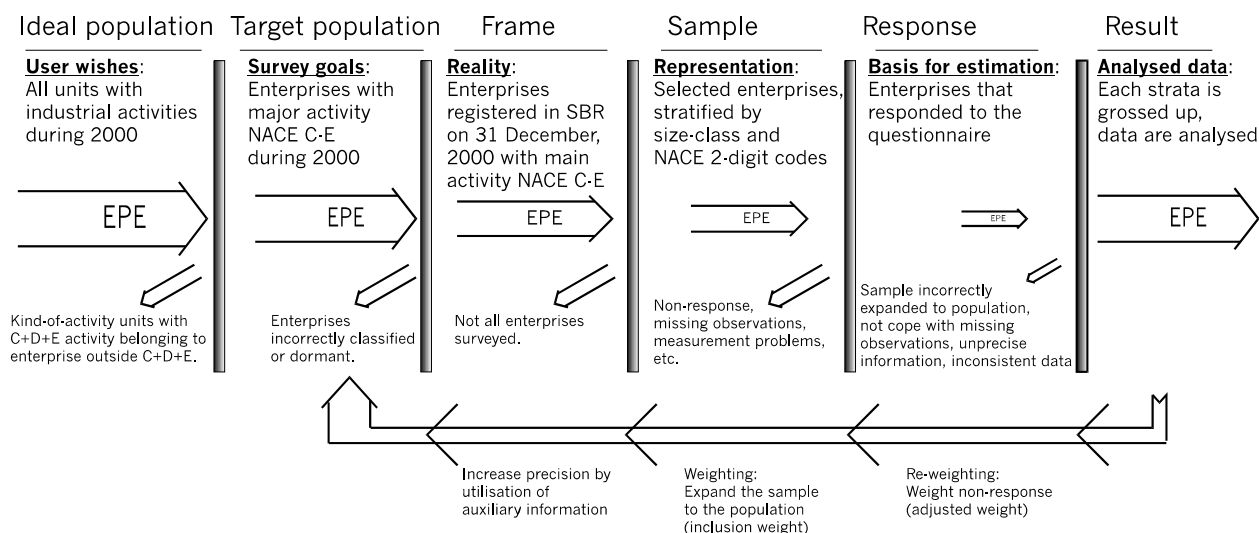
Ideal population

User wishes: All units with industrial activities during 2000

EPE

Kind-of-activity units with C+D+E activity belonging to enterprise outside C+D+E.

Target population

Survey goals: Enterprises with major activity NACE C-E during 2000

EPE

Enterprises incorrectly classified or dormant.

Frame

Reality: Enterprises registered in SBR on 31 December, 2000 with main activity NACE C-E

EPE

Not all enterprises surveyed.

Sample

Representation: Selected enterprises, stratified by size-class and NACE 2-digit codes

EPE

Non-response, missing observations, measurement problems, etc.

Response

Basis for estimation: Enterprises that responded to the questionnaire

EPE

Sample incorrectly expanded to population, not cope with missing observations, unprecise information, inconsistent data

Result

Analysed data: Each strata is grossed up, data are analysed

EPE

Increase precision by utilisation of auxiliary information

Weighting: Expand the sample to the population (inclusion weight)

Re-weighting: Weight non-response (adjusted weight)